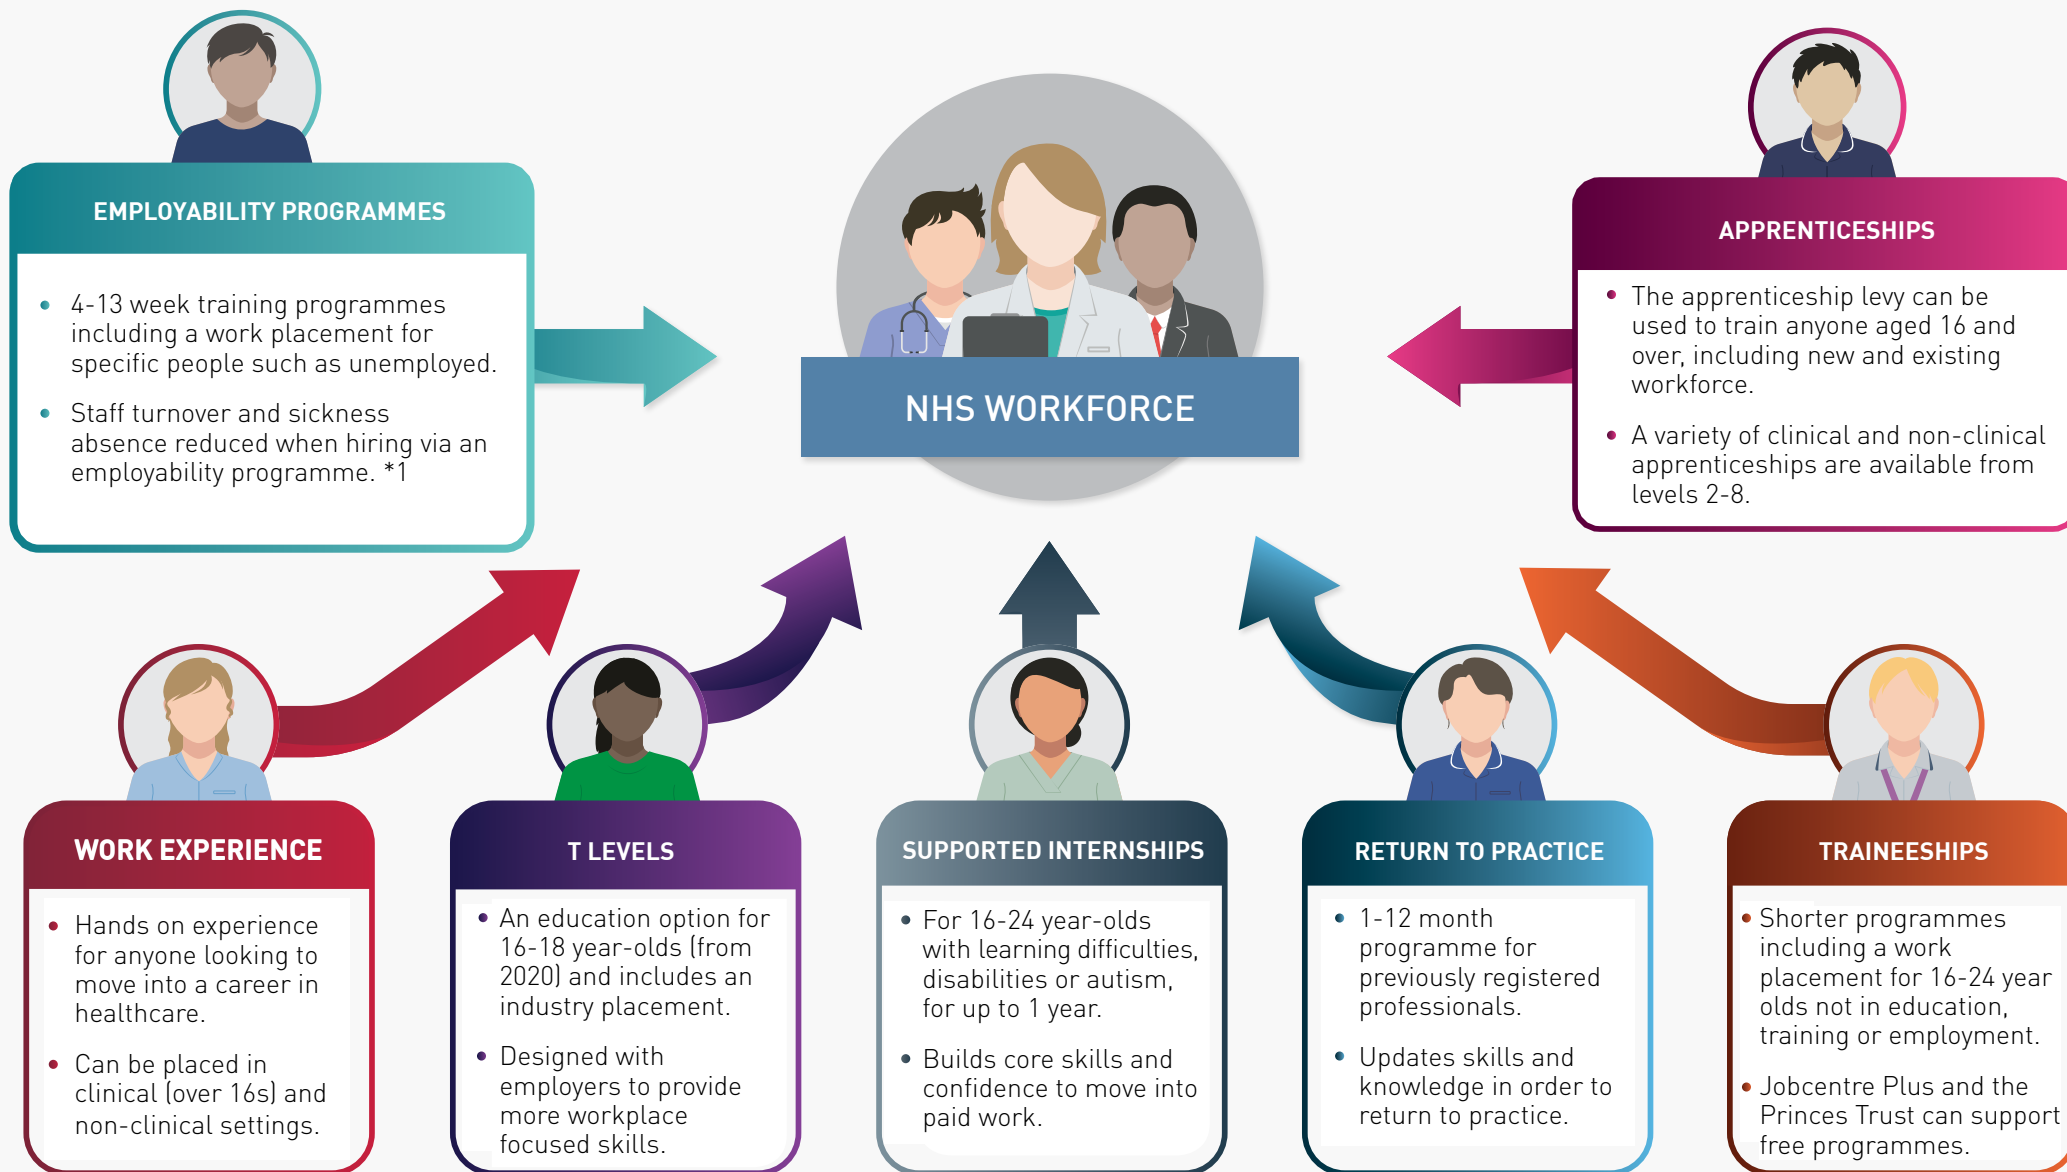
EMPLOYABILITY PROGRAMMES

• 4-13 week training programmes including a work placement for specific people such as unemployed.

• Staff turnover and sickness absence reduced when hiring via an employability programme. *1

NHS WORKFORCE

APPRENTICESHIPS

• The apprenticeship levy can be used to train anyone aged 16 and over, including new and existing workforce.

• A variety of clinical and non-clinical apprenticeships are available from levels 2-8.

WORK EXPERIENCE

• Hands on experience for anyone looking to move into a career in healthcare.

• Can be placed in clinical (over 16s) and non-clinical settings.

T LEVELS

• An education option for 16-18 year-olds (from 2020) and includes an industry placement.

• Designed with employers to provide more workplace focused skills.

SUPPORTED INTERNSHIPS

• For 16-24 year-olds with learning difficulties, disabilities or autism, for up to 1 year.

• Builds core skills and confidence to move into paid work.

RETURN TO PRACTICE

• 1-12 month programme for previously registered professionals.

• Updates skills and knowledge in order to return to practice.

TRAINEESHIPS

• Shorter programmes including a work placement for 16-24 year olds not in education, training or employment.

• Jobcentre Plus and the Princes Trust can support free programmes.